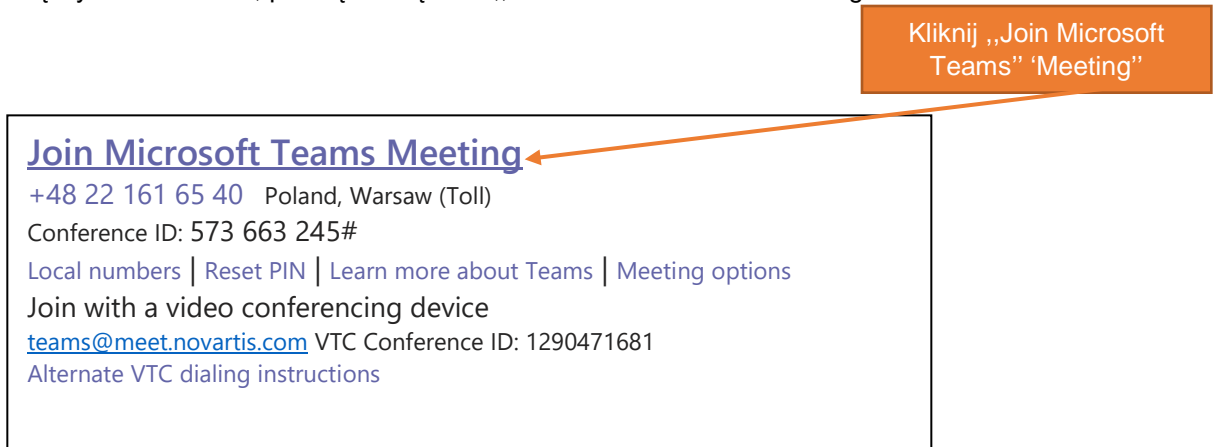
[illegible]

Kliknij ,,Join Microsoft Teams'' 'Meeting''

Join Microsoft Teams Meeting

+48 22 161 65 40 Poland, Warsaw (Toll)

Conference ID: 573 663 245#

Local numbers | Reset PIN | Learn more about Teams | Meeting options

Join with a video conferencing device

teams@meet.novartis.com VTC Conference ID: 1290471681

Alternate VTC dialing instructions